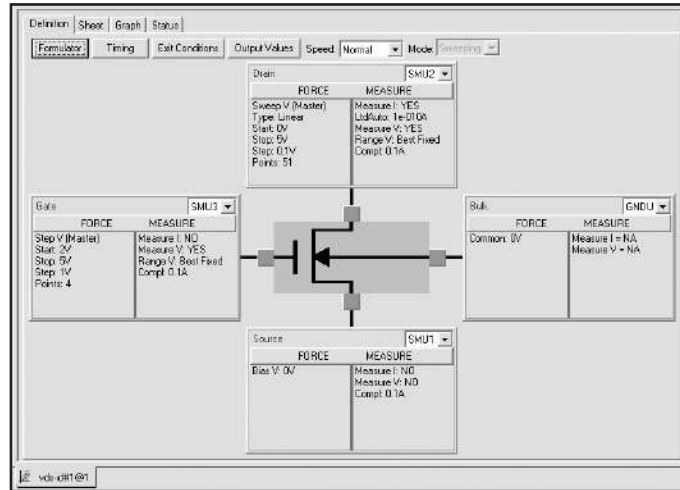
Definition | Sheet | Graph | Status

Formulator | Timing | Exit Conditions | Output Values | Speed Normal | Mode Sweeping

Drain SMU2
| FORCE | MEASURE |
|---|---|
| Sweep V (Master) Type: Linear Start: 0V Stop: 5V Step: 0.1V Points: 51 | Measure I: YES Ltd/Auto: 1e-010A Measure V: YES Range V: Best Fixed Compl: 0.1A |

Gate SMU3
| FORCE | MEASURE |
|---|---|
| Step V (Master) Start: 2V Stop: 5V Step: 1V Points: 4 | Measure I: NO Measure V: YES Range V: Best Fixed Compl: 0.1A |

Bulk GNDU
| FORCE | MEASURE |
|---|---|
| Common: 0V | Measure I = NA Measure V = NA |

Source SMU1
| FORCE | MEASURE |
|---|---|
| Bias V: 0V | Measure I: NO Measure V: NO Compl: 0.1A |

vds-id#1@1